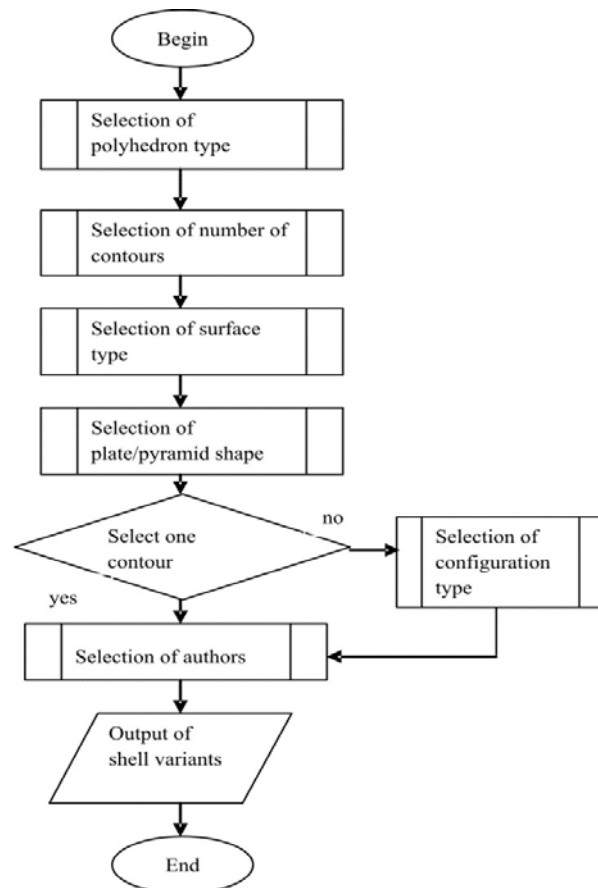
Begin

Selection of polyhedron type

Selection of number of contours

Selection of surface type

Selection of plate/pyramid shape

Select one contour

no

Selection of configuration type

yes

Selection of authors

Output of shell variants

End